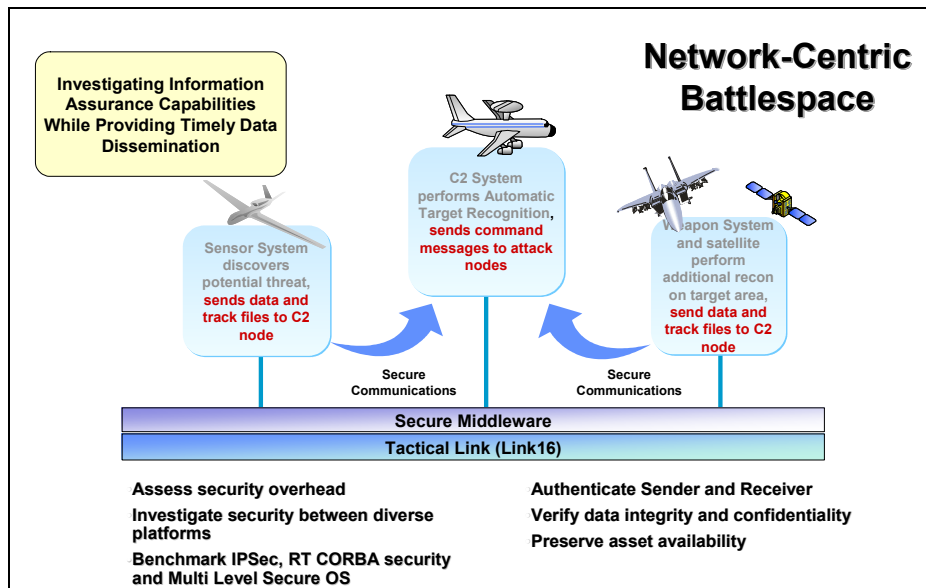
Network-Centric Battlespace

Investigating Information Assurance Capabilities While Providing Timely Data Dissemination

C2 System performs Automatic Target Recognition, sends command messages to attack nodes

Sensor System discovers potential threat, sends data and track files to C2 node

Weapon System and satellite perform additional recon on target area, send data and track files to C2 node

Secure Communications

Secure Communications

Secure Middleware

Tactical Link (Link16)

Assess security overhead

Investigate security between diverse platforms

Benchmark IPSec, RT CORBA security and Multi Level Secure OS

Authenticate Sender and Receiver

Verify data integrity and confidentiality

Preserve asset availability